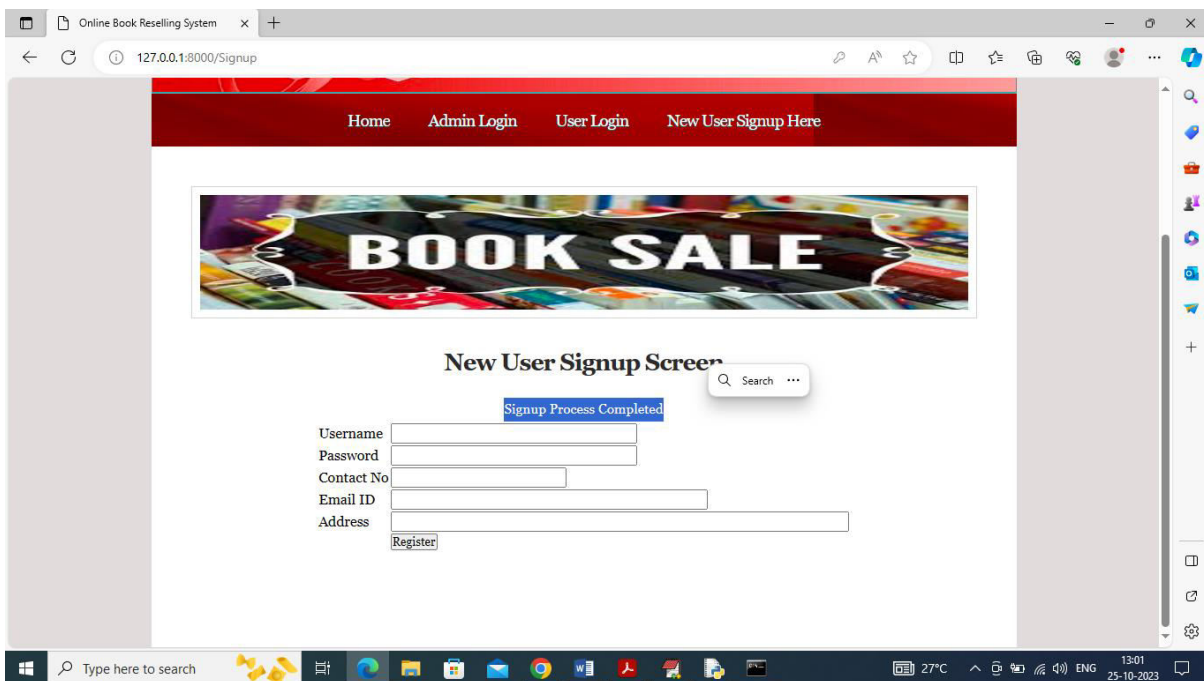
Online Book Reselling System

127.0.0.1:8000/Signup

Home Admin Login User Login New User Signup Here

BOOK SALE

New User Signup Screen

Search

Signup Process Completed

Username
Password
Contact No
Email ID
Address

Register

Type here to search

27°C ENG 13:01 25-10-2023